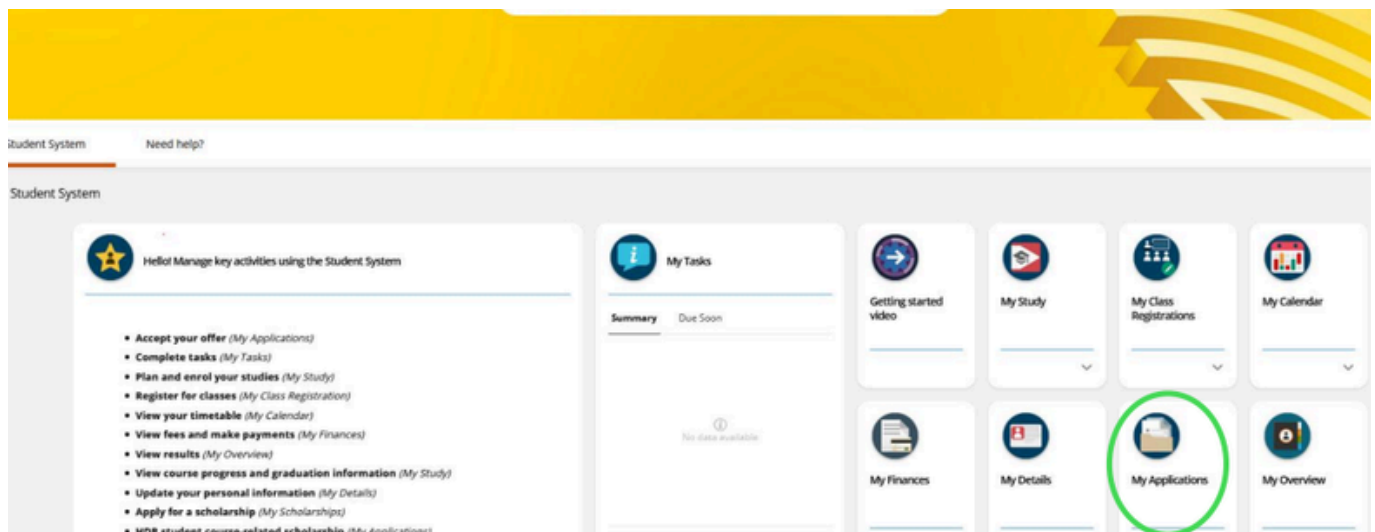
tudent System

Need help?

Student System

Hello! Manage key activities using the Student System

- **Accept your offer** *(My Applications)*
- **Complete tasks** *(My Tasks)*
- **Plan and enrol your studies** *(My Study)*
- **Register for classes** *(My Class Registration)*
- **View your timetable** *(My Calendar)*
- **View fees and make payments** *(My Finances)*
- **View results** *(My Overview)*
- **View course progress and graduation information** *(My Study)*
- **Update your personal information** *(My Details)*
- **Apply for a scholarship** *(My Scholarships)*
- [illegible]

My Tasks

Summary Due Soon

No data available

Getting started video

My Study

My Class Registrations

My Calendar

My Finances

My Details

My Applications

My Overview